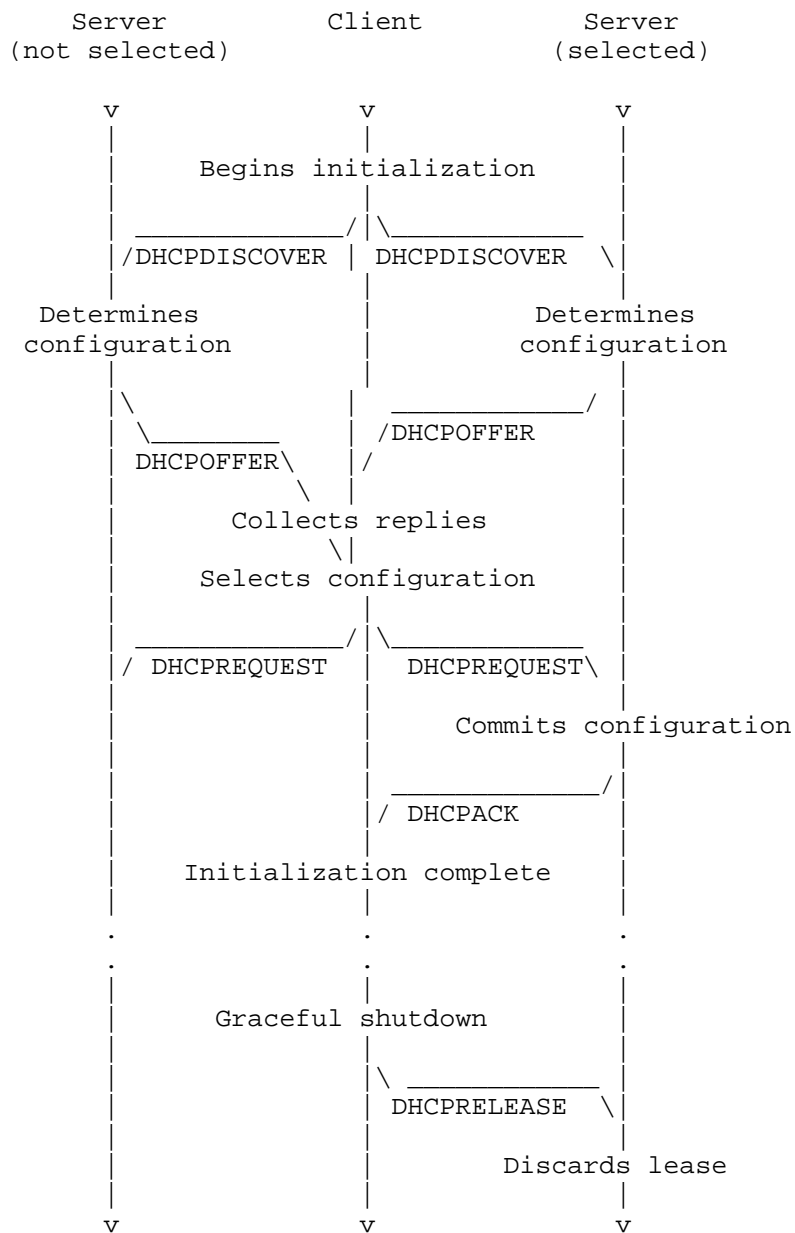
Server (not selected)

Client

Server (selected)

Begins initialization

DHCPDISCOVER

DHCPDISCOVER

Determines configuration

Determines configuration

DHCPOFFER

DHCPOFFER

Collects replies

Selects configuration

DHCPREQUEST

DHCPREQUEST

Commits configuration

DHCPACK

Initialization complete

Graceful shutdown

DHCPRELEASE

Discards lease